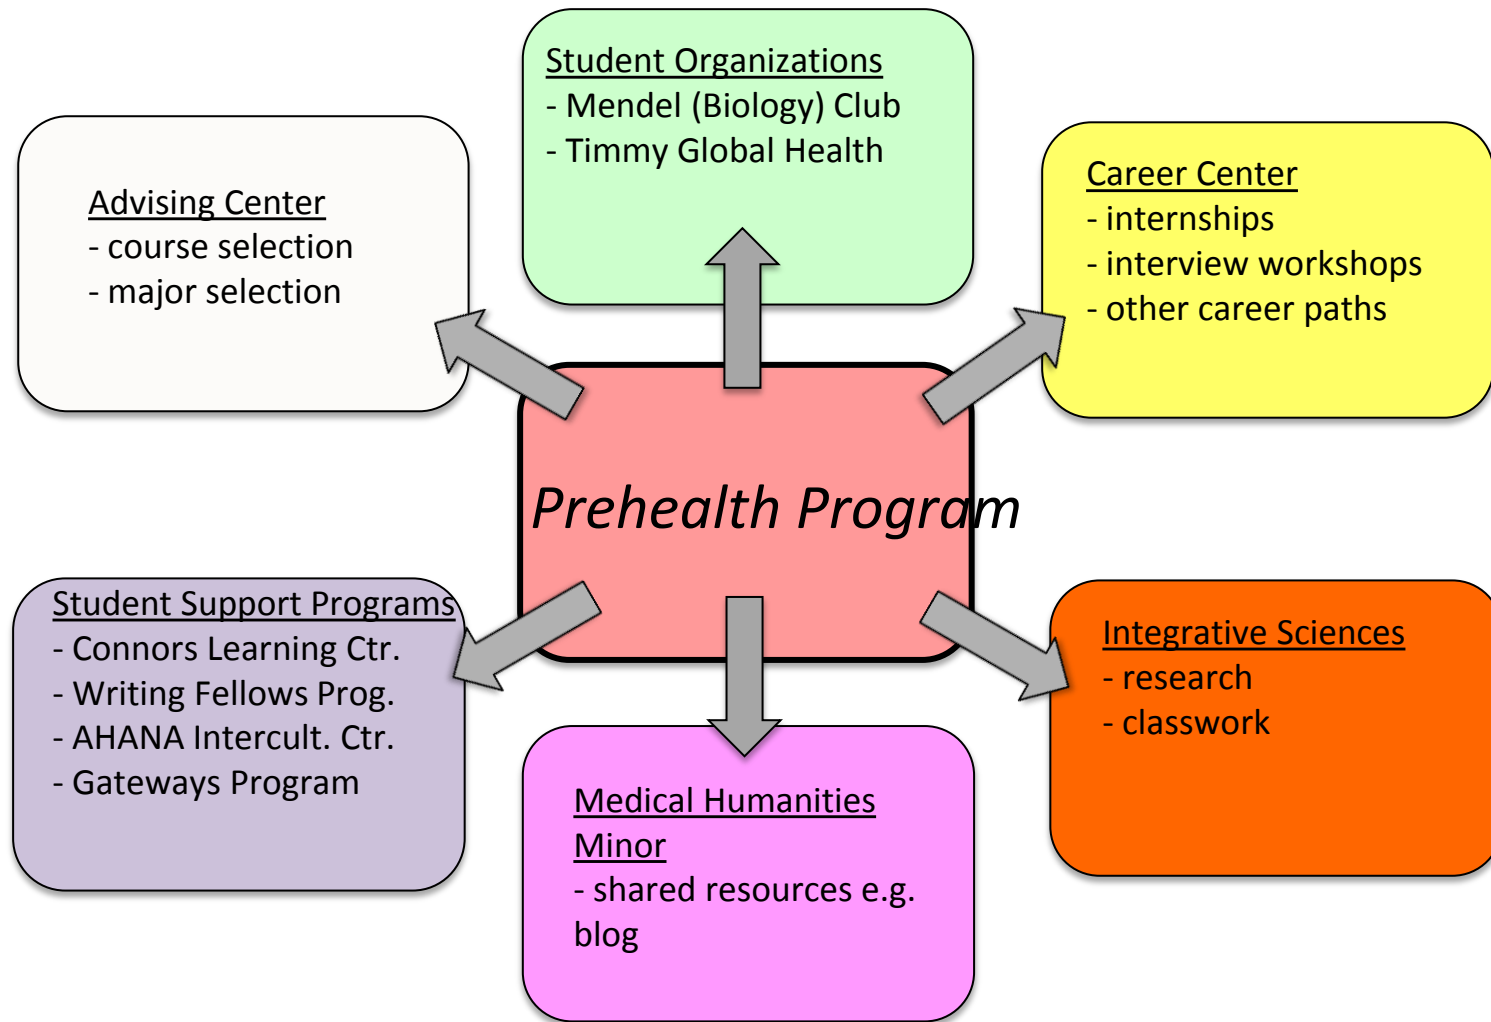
Student Organizations
- Mendel (Biology) Club
- Timmy Global Health

Advising Center
- course selection
- major selection

Career Center
- internships
- interview workshops
- other career paths

Prehealth Program

Student Support Programs
- Connors Learning Ctr.
- Writing Fellows Prog.
- AHANA Intercult. Ctr.
- Gateways Program

Integrative Sciences
- research
- classwork

Medical Humanities Minor
- shared resources e.g. blog